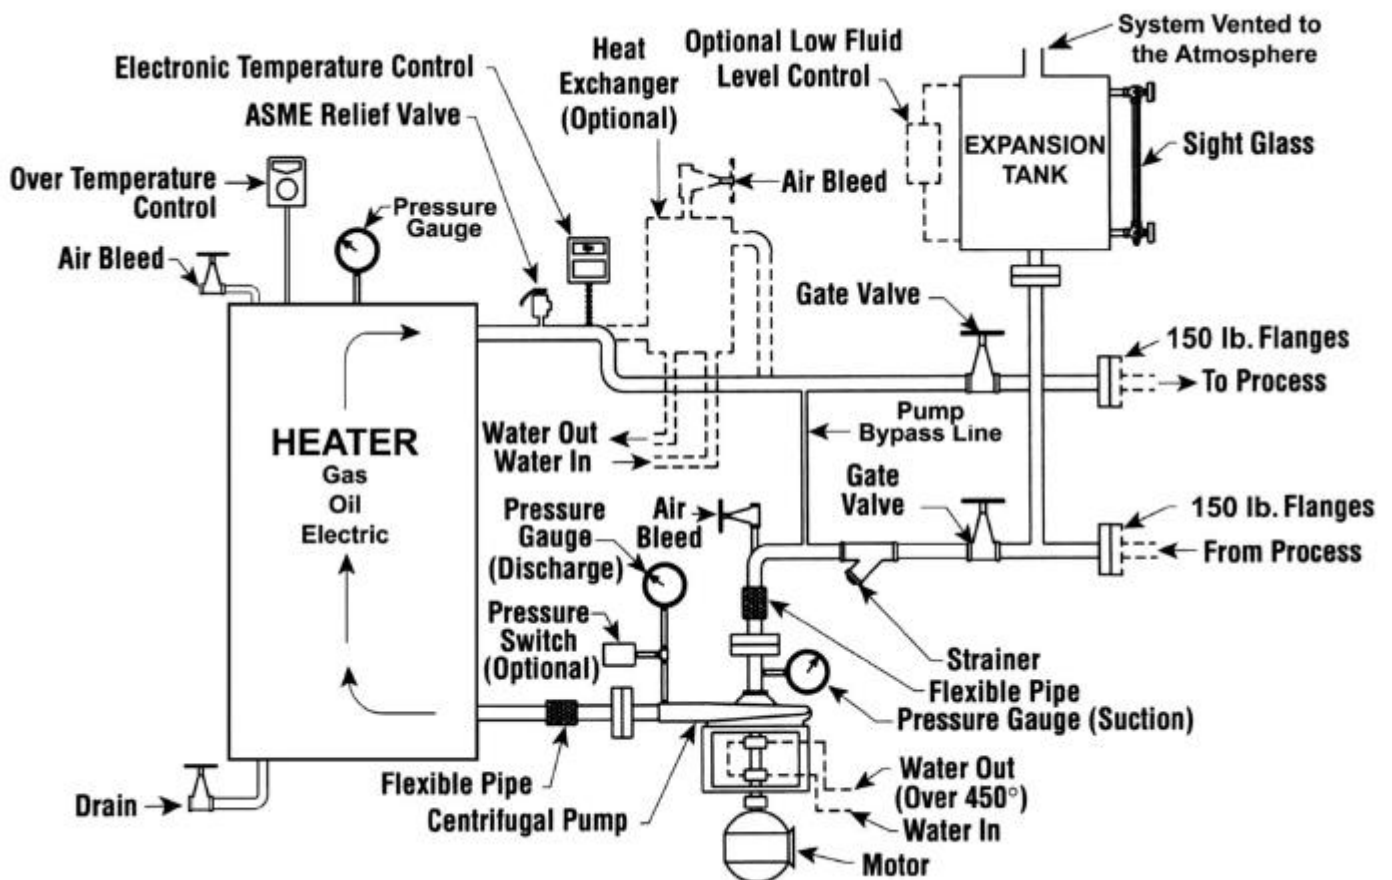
System Vented to the Atmosphere

Electronic Temperature Control

Heat Exchanger (Optional)

Optional Low Fluid Level Control

ASME Relief Valve

EXPANSION TANK

Sight Glass

Over Temperature Control

Air Bleed

Pressure Gauge

Air Bleed

Gate Valve

150 lb. Flanges

To Process

HEATER
Gas
Oil
Electric

Water Out
Water In

Pump Bypass Line

Gate Valve

150 lb. Flanges

From Process

Pressure Gauge (Discharge)

Air Bleed

Pressure Switch (Optional)

Strainer

Flexible Pipe

Pressure Gauge (Suction)

Flexible Pipe

Water Out (Over 450°)

Centrifugal Pump

Water In

Drain

Motor